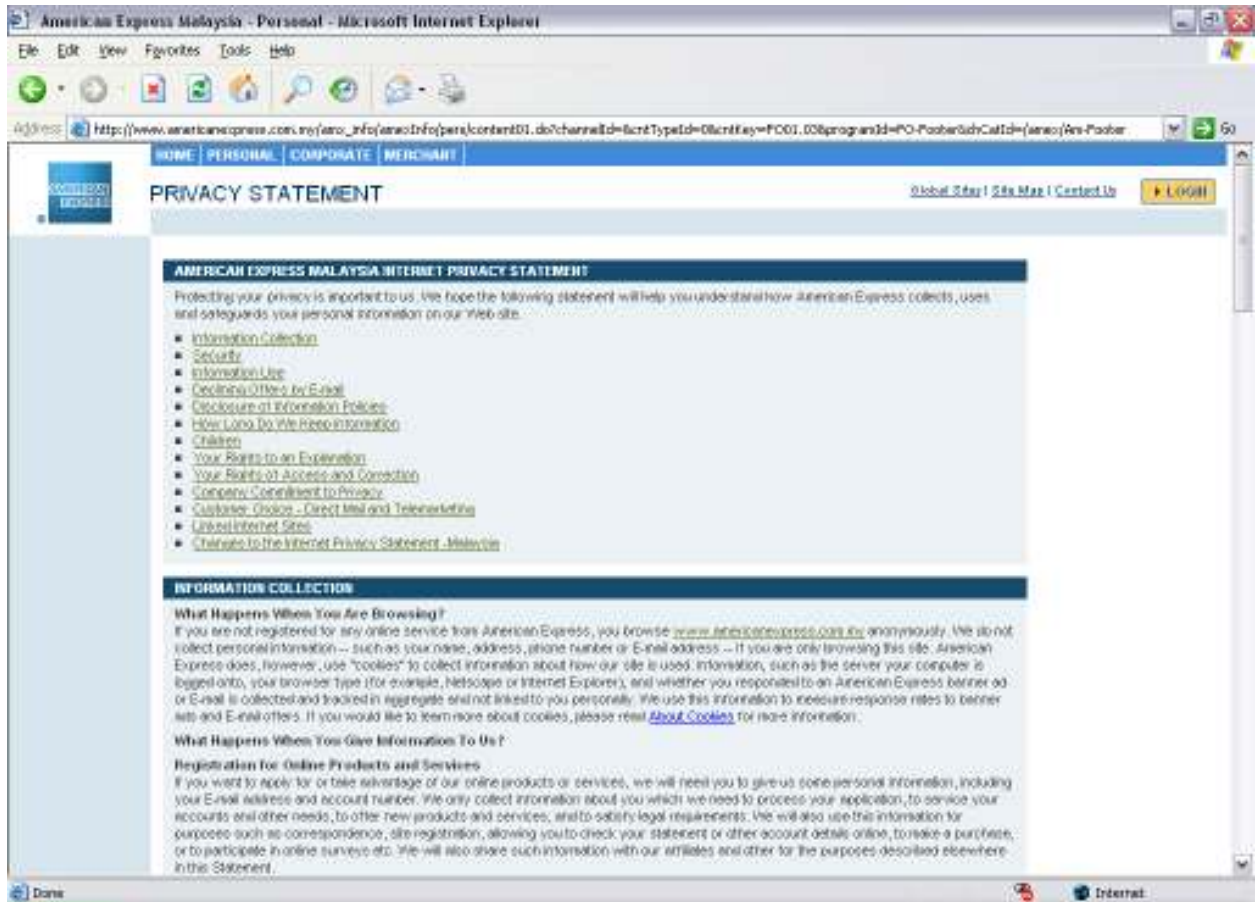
American Express Malaysia - Personal - Microsoft Internet Explorer

File Edit View Favorites Tools Help

Address http://www.americanexpress.com.my/amc_info/amexInfo/pers/content01.do?channelId=&cntTypeId=0&cntKey=FO01.03&programId=FO-Footer&dvCatId=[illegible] Go

HOME PERSONAL CORPORATE MERCHANT

AMERICAN EXPRESS

PRIVACY STATEMENT

Global Sites | Site Map | Contact Us

LOGIN

AMERICAN EXPRESS MALAYSIA INTERNET PRIVACY STATEMENT

Protecting your privacy is important to us. We hope the following statement will help you understand how American Express collects, uses and safeguards your personal information on our Web site.

- Information Collection
- Security
- Information Use
- Declining Offers by E-mail
- Disclosure of Information Policies
- How Long Do We Keep Information
- Children
- Your Rights to an Explanation
- Your Rights of Access and Correction
- Company Commitment to Privacy
- Customer Choice - Direct Mail and Telemarketing
- Linked Internet Sites
- Changes to the Internet Privacy Statement -Malaysia

INFORMATION COLLECTION

What Happens When You Are Browsing?

If you are not registered for any online service from American Express, you browse www.americanexpress.com.my anonymously. We do not collect personal information -- such as your name, address, phone number or E-mail address -- if you are only browsing this site. American Express does, however, use "cookies" to collect information about how our site is used. Information, such as the server your computer is logged onto, your browser type (for example, Netscape or Internet Explorer), and whether you responded to an American Express banner ad or E-mail is collected and tracked in aggregate and not linked to you personally. We use this information to measure response rates to banner ads and E-mail offers. If you would like to learn more about cookies, please read About Cookies for more information.

What Happens When You Give Information To Us?

Registration for Online Products and Services

If you want to apply for or take advantage of our online products or services, we will need you to give us some personal information, including your E-mail address and account number. We only collect information about you which we need to process your application, to service your accounts and other needs, to offer new products and services, and to satisfy legal requirements. We will also use this information for purposes such as correspondence, site registration, allowing you to check your statement or other account details online, to make a purchase, or to participate in online surveys etc. We will also share such information with our affiliates and other for the purposes described elsewhere in this Statement.

Done

Internet